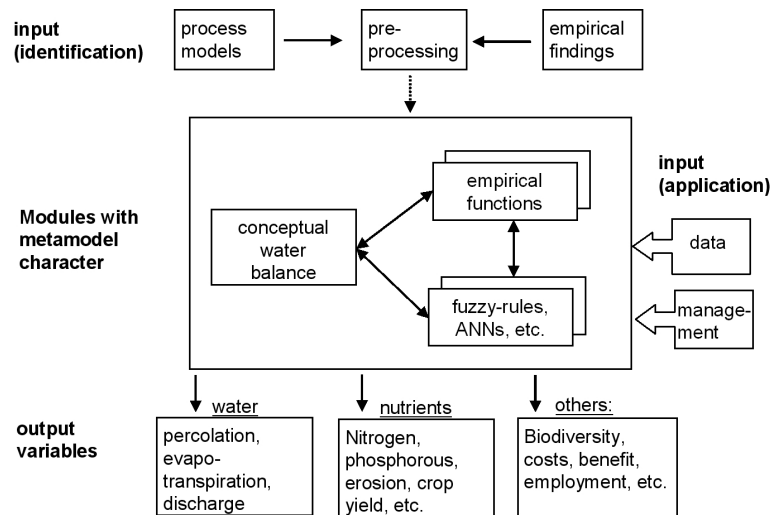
input (identification)

process models

pre-processing

empirical findings

Modules with metamodel character

conceptual water balance

empirical functions

fuzzy-rules, ANNs, etc.

input (application)

data

management

output variables

water

percolation, evapotranspiration, discharge

nutrients

Nitrogen, phosphorous, erosion, crop yield, etc.

others:

Biodiversity, costs, benefit, employment, etc.